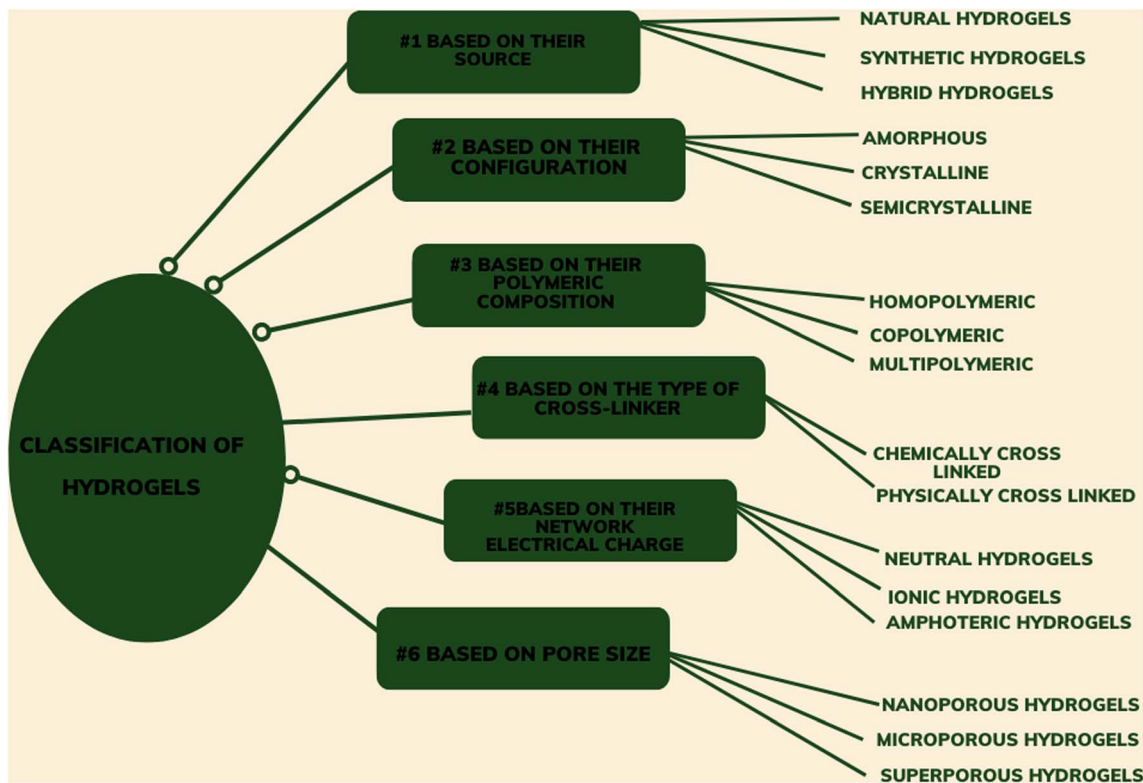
CLASSIFICATION OF HYDROGELS

#1 BASED ON THEIR SOURCE

NATURAL HYDROGELS

SYNTHETIC HYDROGELS

HYBRID HYDROGELS

#2 BASED ON THEIR CONFIGURATION

AMORPHOUS

CRYSTALLINE

SEMICRYSTALLINE

#3 BASED ON THEIR POLYMERIC COMPOSITION

HOMOPOLYMERIC

COPOLYMERIC

MULTIPOLYMERIC

#4 BASED ON THE TYPE OF CROSS-LINKER

CHEMICALLY CROSS LINKED

PHYSICALLY CROSS LINKED

#5BASED ON THEIR NETWORK ELECTRICAL CHARGE

NEUTRAL HYDROGELS

IONIC HYDROGELS

AMPHOTERIC HYDROGELS

#6 BASED ON PORE SIZE

NANOPOROUS HYDROGELS

MICROPOROUS HYDROGELS

SUPERPOROUS HYDROGELS